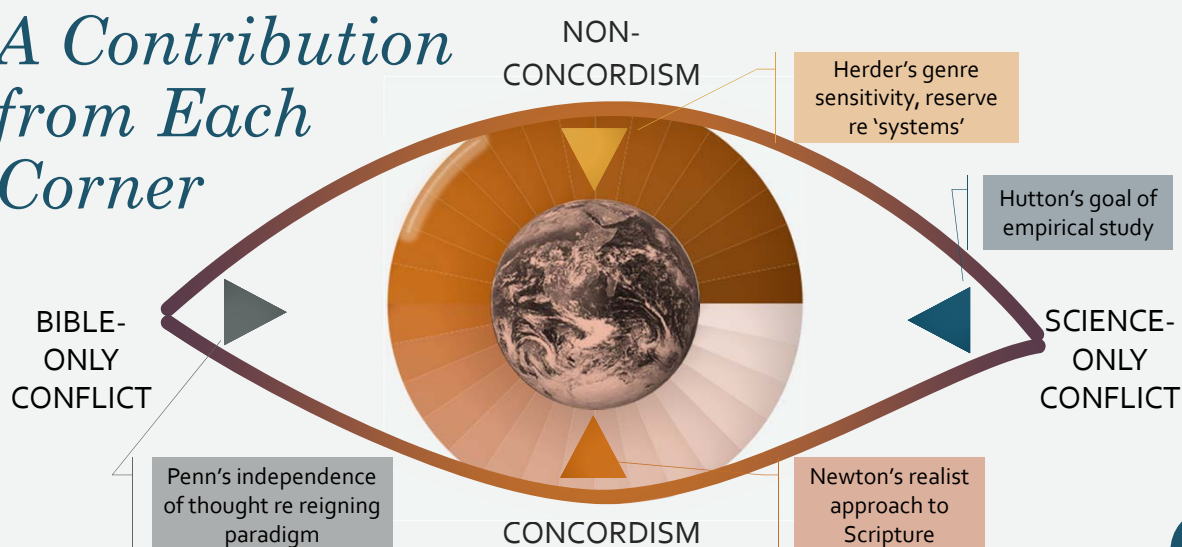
A Contribution from Each Corner

NON-CONCORDISM

Herder's genre sensitivity, reserve re 'systems'

Hutton's goal of empirical study

BIBLE-ONLY CONFLICT

SCIENCE-ONLY CONFLICT

Penn's independence of thought re reigning paradigm

Newton's realist approach to Scripture

CONCORDISM